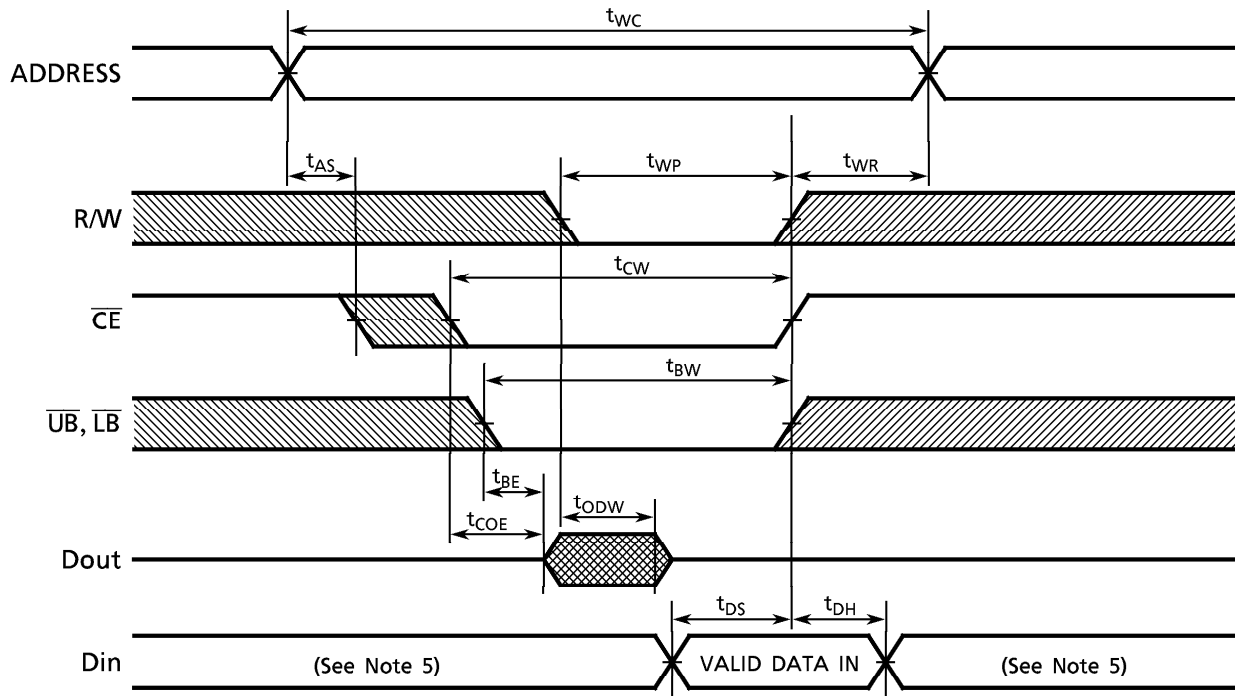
$t_{WC}$

ADDRESS

$t_{AS}$

$t_{WP}$

$t_{WR}$

R/W

$t_{CW}$

$\overline{CE}$

$t_{BW}$

$\overline{UB}$, $\overline{LB}$

$t_{BE}$

$t_{ODW}$

$t_{COE}$

Dout

$t_{DS}$

$t_{DH}$

Din

(See Note 5)

VALID DATA IN

(See Note 5)